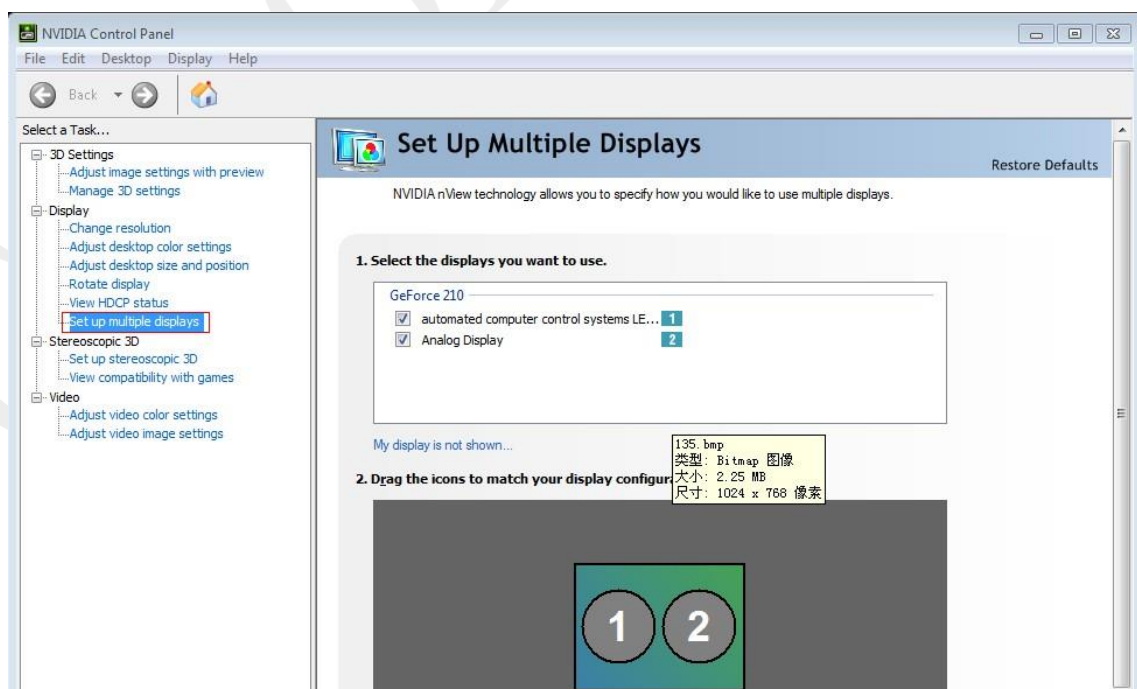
NVIDIA Control Panel
File Edit Desktop Display Help
Back

Select a Task...
3D Settings
Adjust image settings with preview
Manage 3D settings
Display
Change resolution
Adjust desktop color settings
Adjust desktop size and position
Rotate display
View HDCP status
Set up multiple displays
Stereoscopic 3D
Set up stereoscopic 3D
View compatibility with games
Video
Adjust video color settings
Adjust video image settings

Set Up Multiple Displays

Restore Defaults

NVIDIA nView technology allows you to specify how you would like to use multiple displays.

1. Select the displays you want to use.

GeForce 210
automated computer control systems LE... 1
Analog Display 2

My display is not shown...

135.bmp
类型: Bitmap 图像
大小: 2.25 MB
尺寸: 1024 x 768 像素

2. Drag the icons to match your display configur

1 2